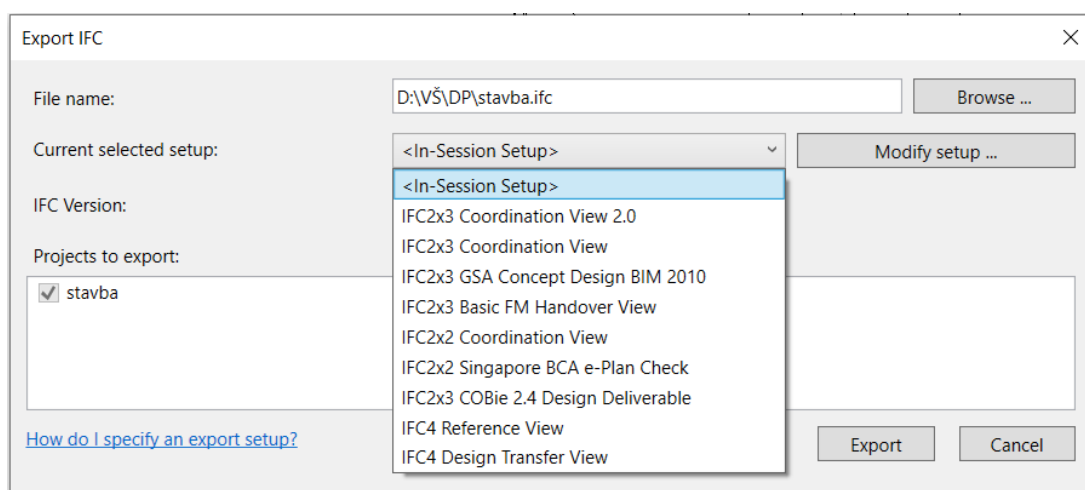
Export IFC

File name: D:\VŠ\DP\stavba.ifc Browse ...

Current selected setup: <In-Session Setup> Modify setup ...

<In-Session Setup>
IFC2x3 Coordination View 2.0
IFC2x3 Coordination View
IFC2x3 GSA Concept Design BIM 2010
IFC2x3 Basic FM Handover View
IFC2x2 Coordination View
IFC2x2 Singapore BCA e-Plan Check
IFC2x3 COBie 2.4 Design Deliverable
IFC4 Reference View
IFC4 Design Transfer View

IFC Version:

Projects to export:

stavba

How do I specify an export setup?

Export Cancel